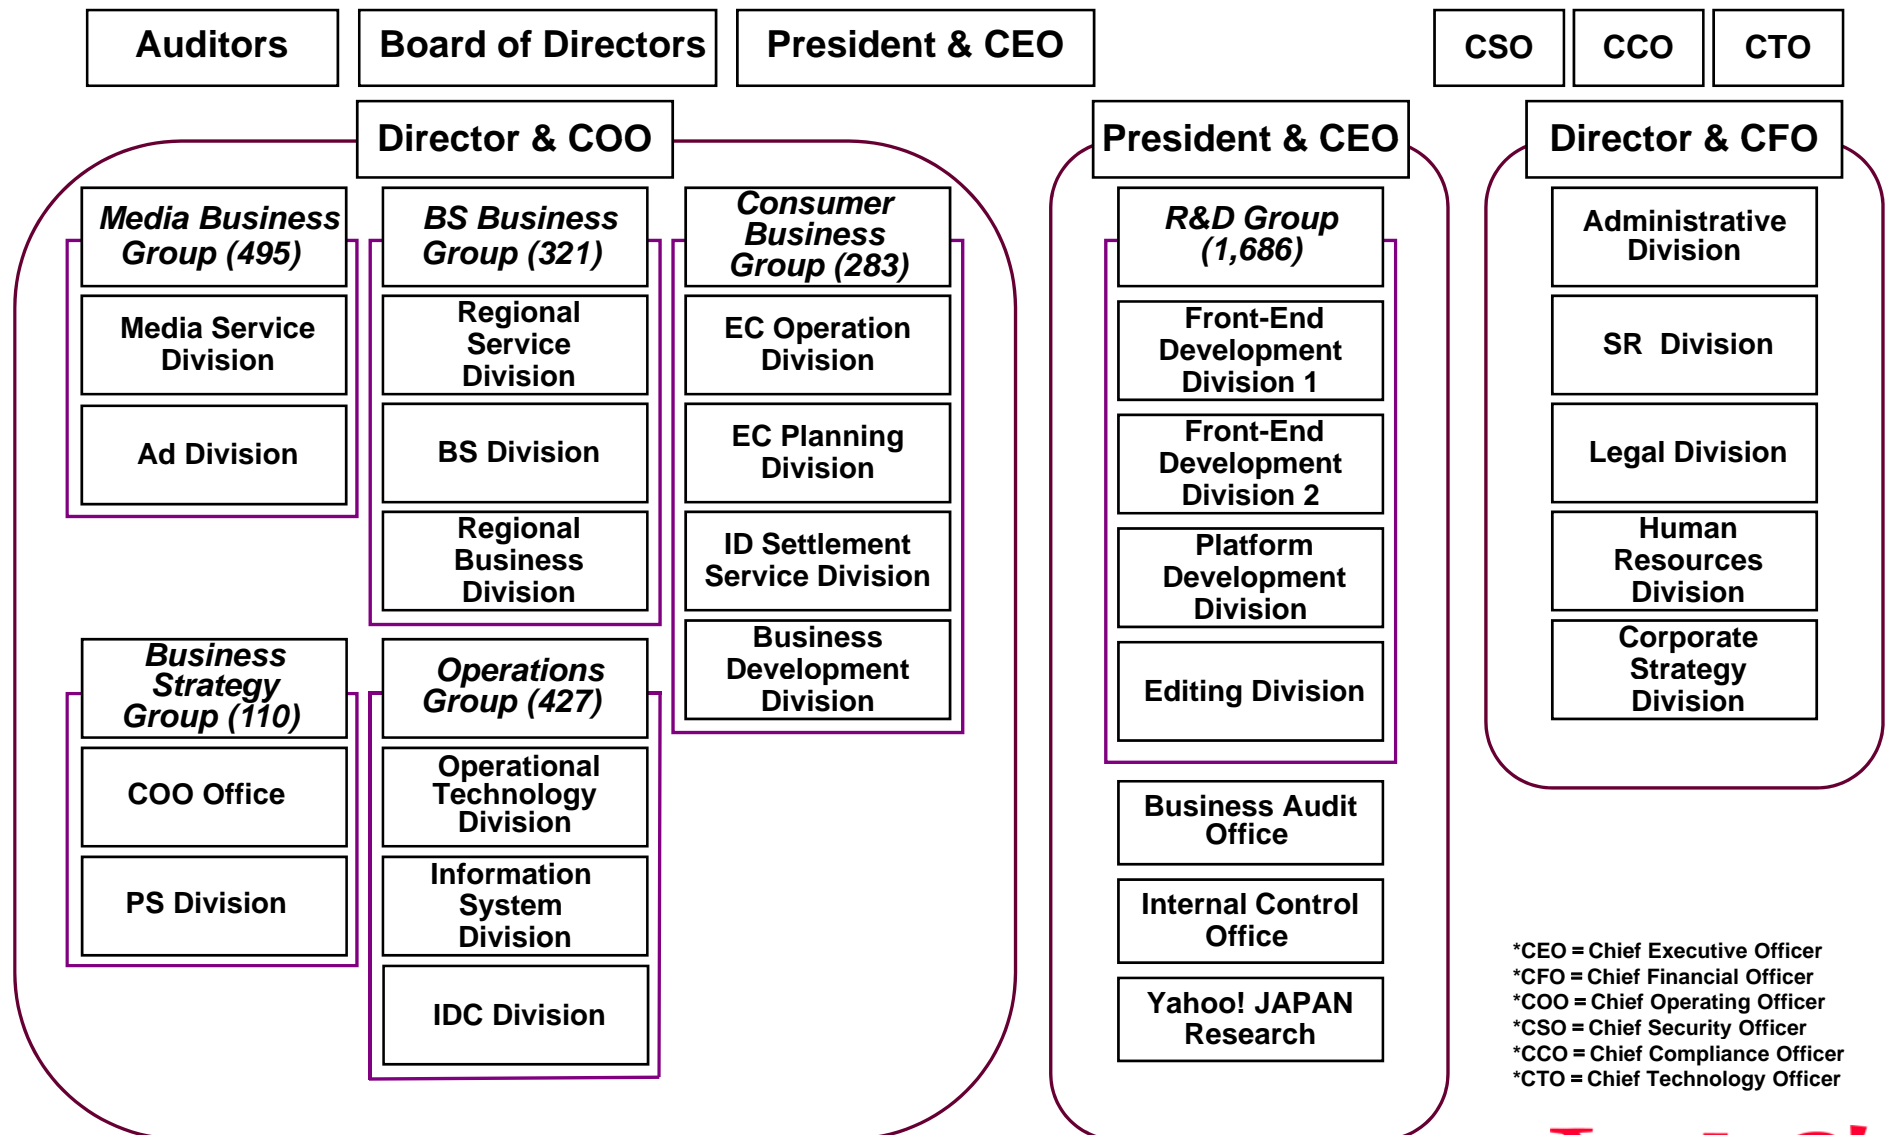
Auditors

Board of Directors

President & CEO

CSO

CCO

CTO

Director & COO

Media Business Group (495)

Media Service Division

Ad Division

BS Business Group (321)

Regional Service Division

BS Division

Regional Business Division

Consumer Business Group (283)

EC Operation Division

EC Planning Division

ID Settlement Service Division

Business Development Division

Business Strategy Group (110)

COO Office

PS Division

Operations Group (427)

Operational Technology Division

Information System Division

IDC Division

President & CEO

R&D Group (1,686)

Front-End Development Division 1

Front-End Development Division 2

Platform Development Division

Editing Division

Business Audit Office

Internal Control Office

Yahoo! JAPAN Research

Director & CFO

Administrative Division

SR Division

Legal Division

Human Resources Division

Corporate Strategy Division

*CEO = Chief Executive Officer
*CFO = Chief Financial Officer
*COO = Chief Operating Officer
*CSO = Chief Security Officer
*CCO = Chief Compliance Officer
*CTO = Chief Technology Officer